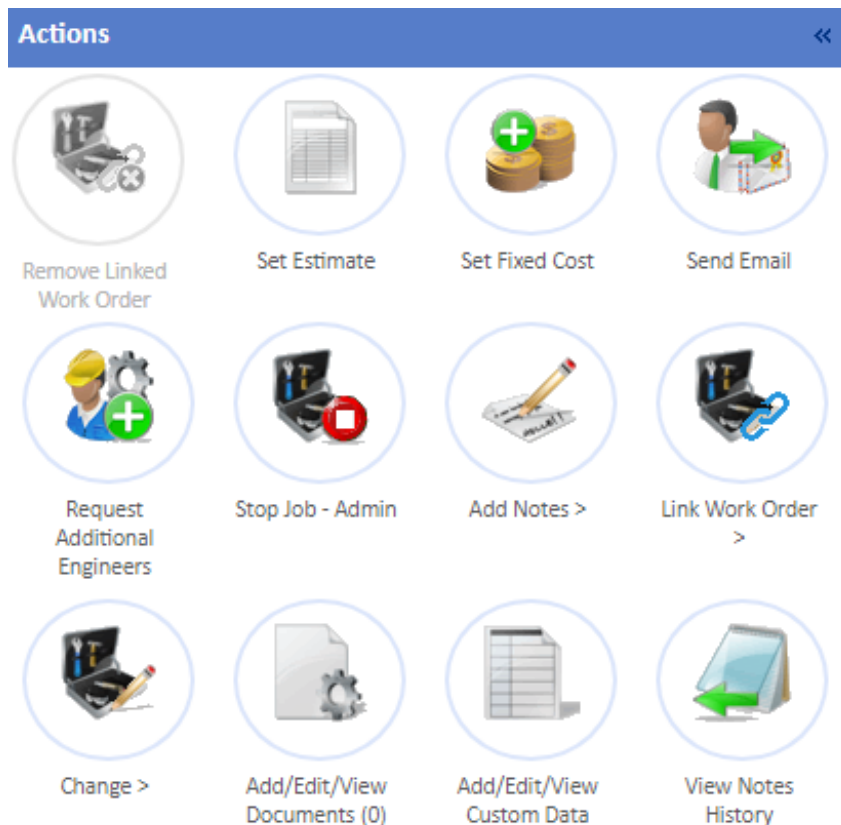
Actions «

Remove Linked Work Order

Set Estimate

Set Fixed Cost

Send Email

Request Additional Engineers

Stop Job - Admin

Add Notes >

Link Work Order >

Change >

Add/Edit/View Documents (0)

Add/Edit/View Custom Data

View Notes History